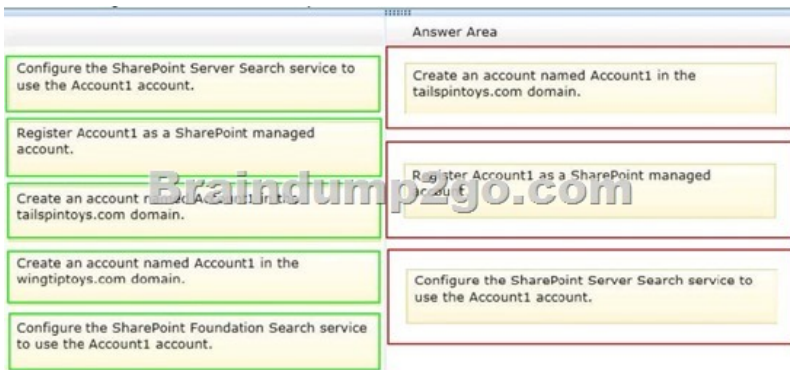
Answer Area

Configure the SharePoint Server Search service to use the Account1 account.

Register Account1 as a SharePoint managed account.

Create an account named Account1 in the tailspintoys.com domain.

Create an account named Account1 in the wingtiptoys.com domain.

Configure the SharePoint Foundation Search service to use the Account1 account.

Create an account named Account1 in the tailspintoys.com domain.

Register Account1 as a SharePoint managed account.

Configure the SharePoint Server Search service to use the Account1 account.

Braindump2go.com